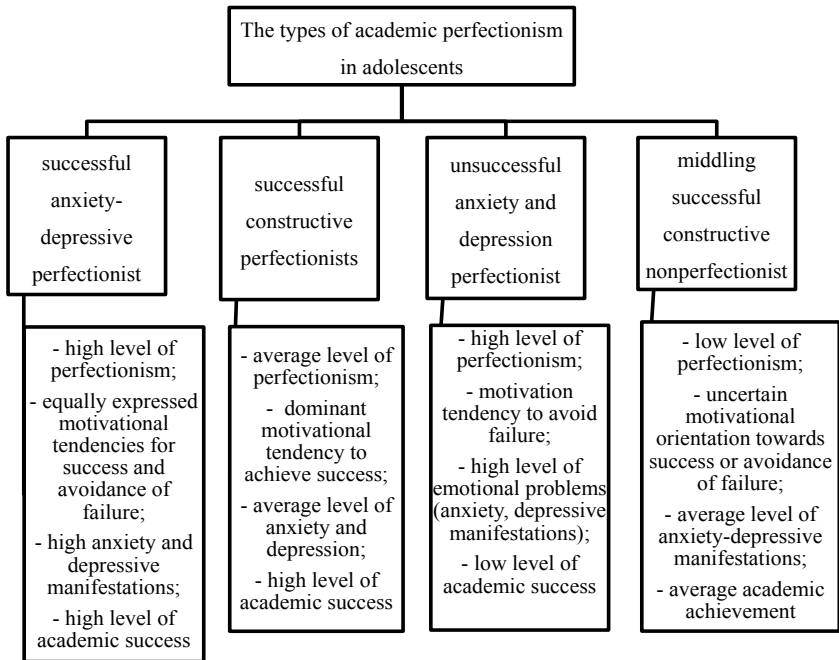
The types of academic perfectionism in adolescents

successful anxiety-depressive perfectionist

- high level of perfectionism;
- equally expressed motivational tendencies for success and avoidance of failure;
- high anxiety and depressive manifestations;
- high level of academic success

successful constructive perfectionists

- average level of perfectionism;
- dominant motivational tendency to achieve success;
- average level of anxiety and depression;
- high level of academic success

unsuccessful anxiety and depression perfectionist

- high level of perfectionism;
- motivation tendency to avoid failure;
- high level of emotional problems (anxiety, depressive manifestations);
- low level of academic success

middling successful constructive nonperfectionist

- low level of perfectionism;
- uncertain motivational orientation towards success or avoidance of failure;
- average level of anxiety-depressive manifestations;
- average academic achievement